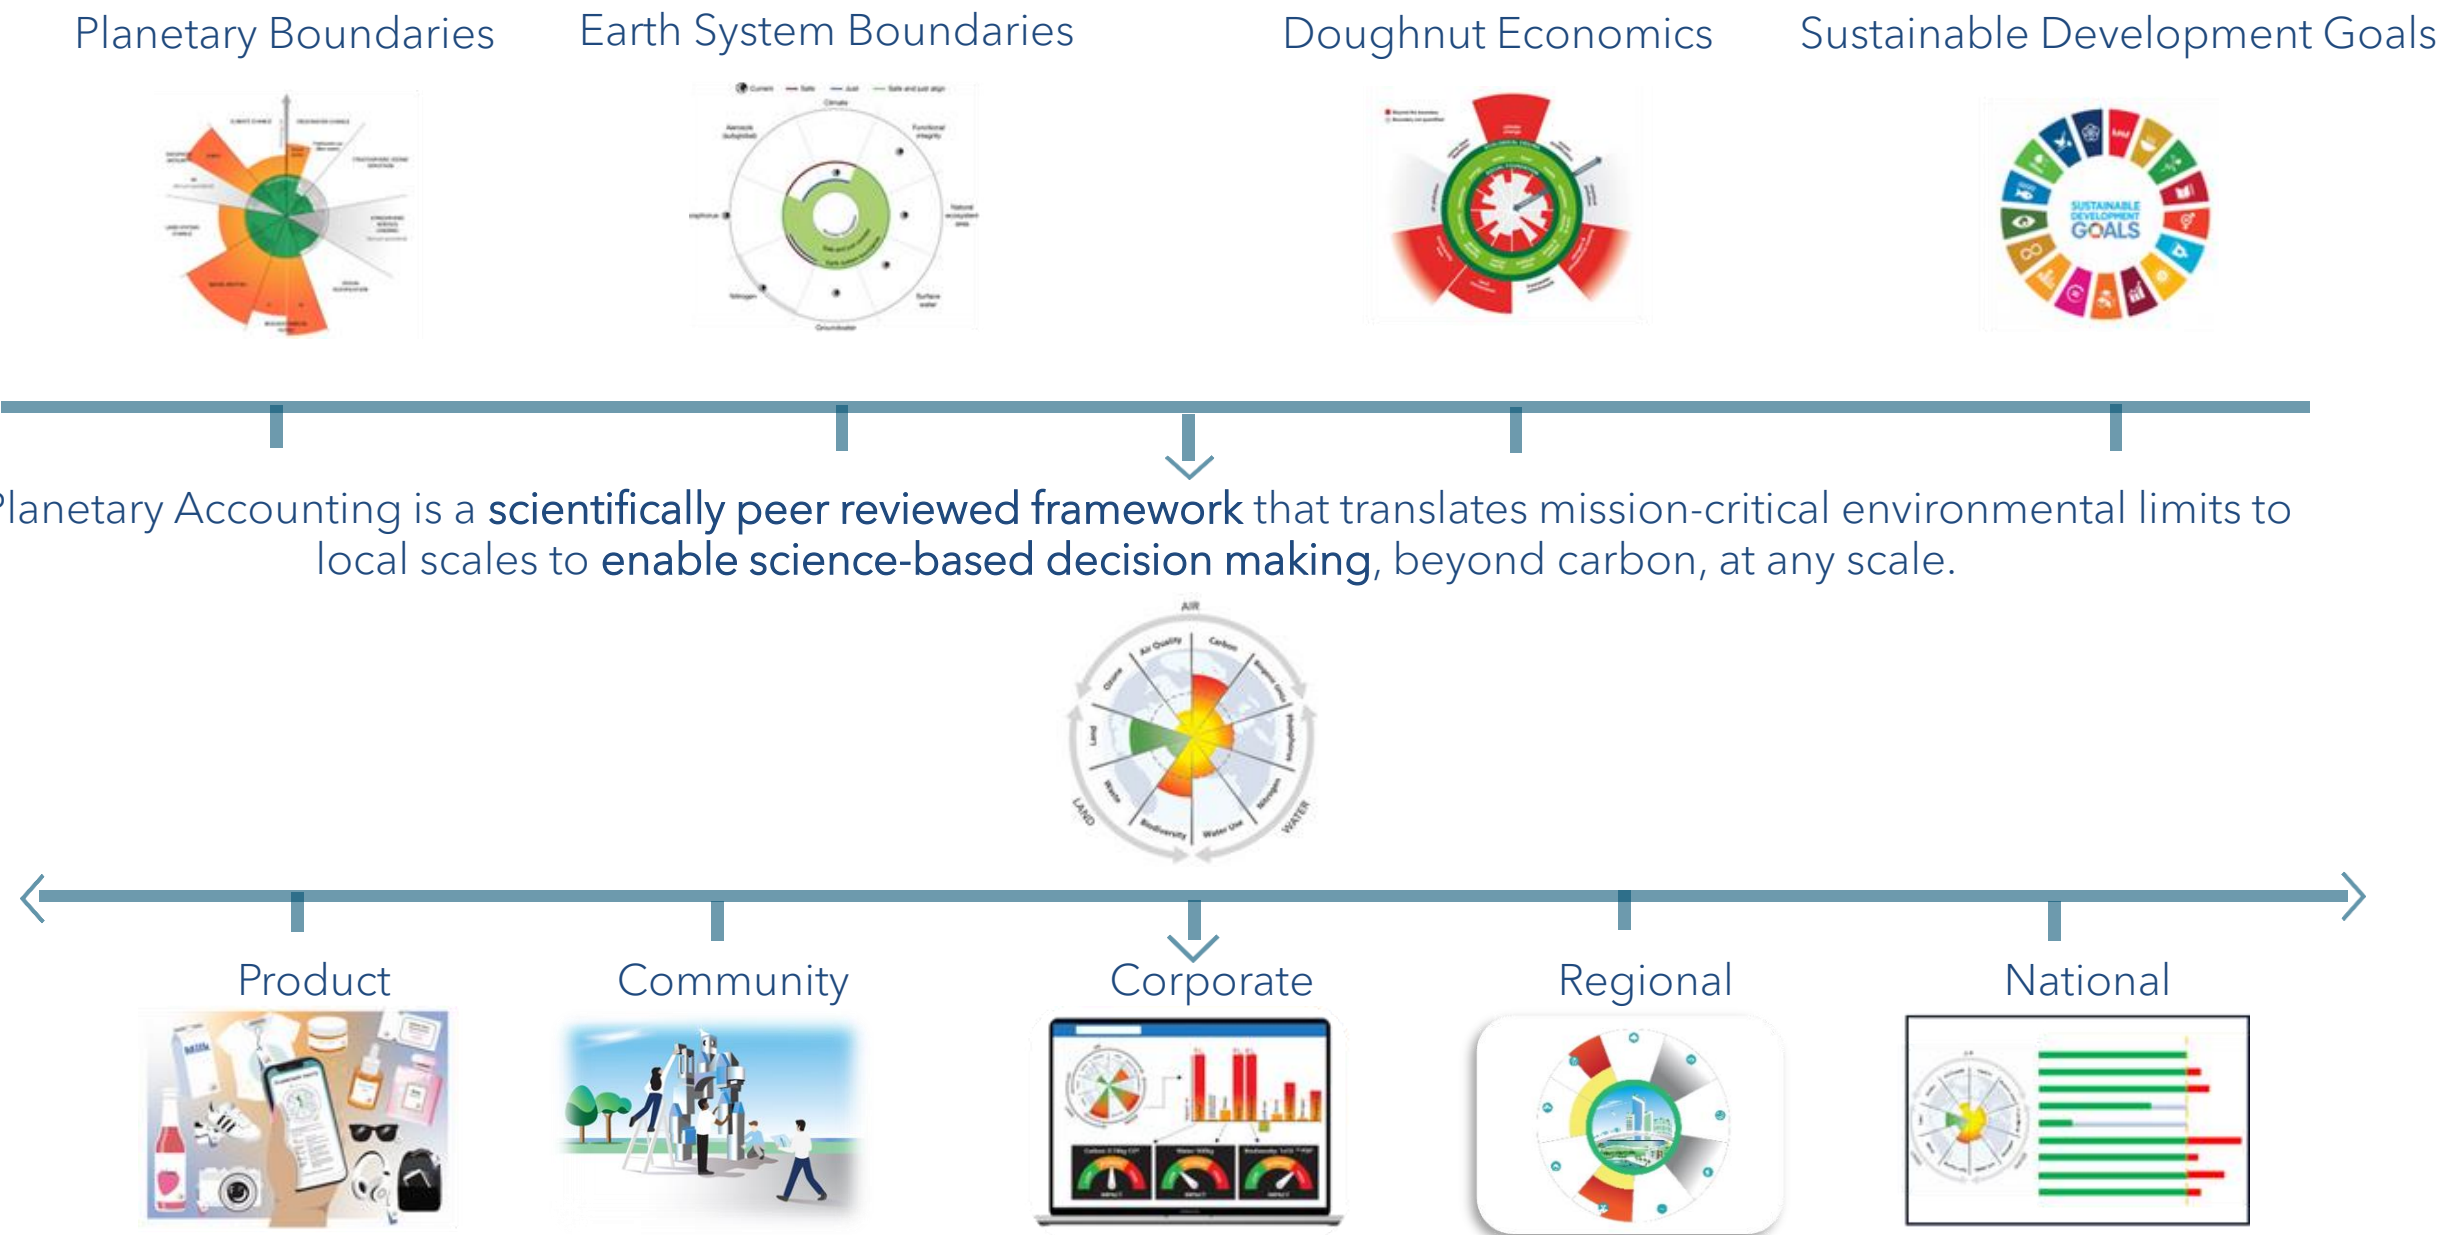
Planetary Boundaries    Earth System Boundaries    Doughnut Economics    Sustainable Development Goals

SUSTAINABLE DEVELOPMENT GOALS

Planetary Accounting is a scientifically peer reviewed framework that translates mission-critical environmental limits to local scales to enable science-based decision making, beyond carbon, at any scale.

AIR
Air Quality
Carbon
Ozone
Land
Waste
Biodiversity
Water Use
Nitrogen
Phosphorus
LAND
WATER

Product    Community    Corporate    Regional    National